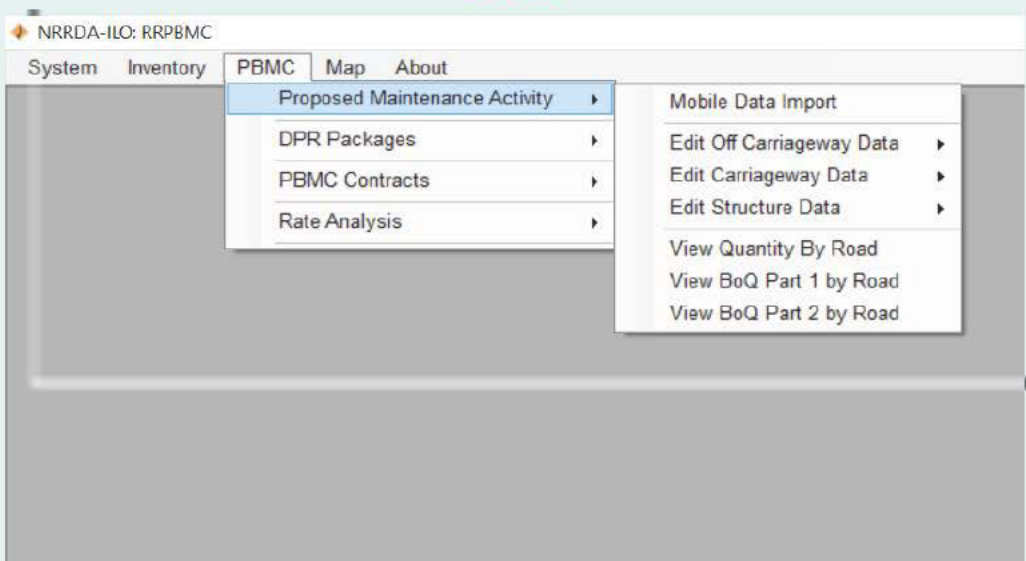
NRRDA-ILO: RRPBMC

System Inventory PBMC Map About

Proposed Maintenance Activity
DPR Packages
PBMC Contracts
Rate Analysis

Mobile Data Import
Edit Off Carriageway Data
Edit Carriageway Data
Edit Structure Data
View Quantity By Road
View BoQ Part 1 by Road
View BoQ Part 2 by Road